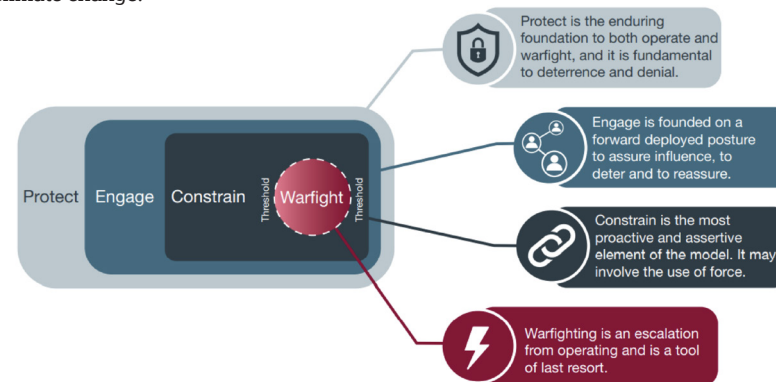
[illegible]imate change.

Protect
Engage
Constrain
Threshold
Warfight
Threshold

Protect is the enduring foundation to both operate and warfight, and it is fundamental to deterrence and denial.

Engage is founded on a forward deployed posture to assure influence, to deter and to reassure.

Constrain is the most proactive and assertive element of the model. It may involve the use of force.

Warfighting is an escalation from operating and is a tool of last resort.